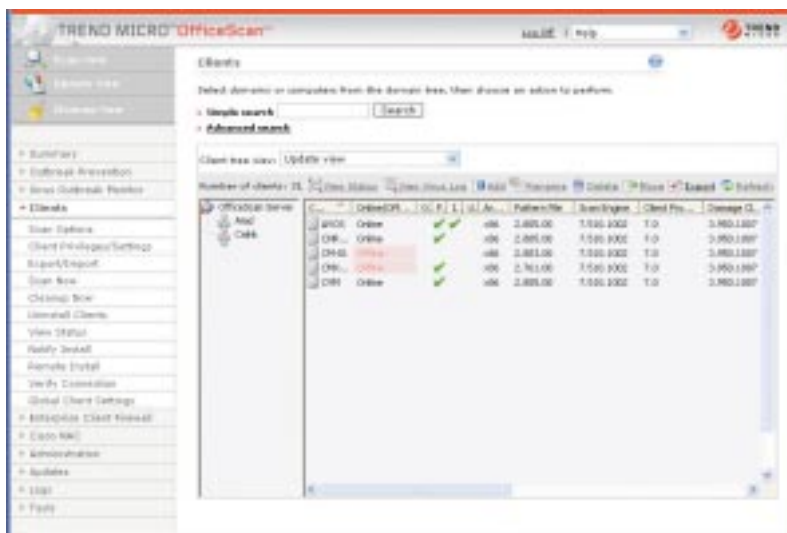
TREND MICRO OfficeScan

Log off | Help

Clients

Select domains or computers from the domain tree, then choose an action to perform.

Simple search [Search]

Advanced search

Client tree view: Update view

Number of clients: 31 View Status View Virus Log Add Rename Delete Move Export Refresh

OfficeScan Server
Areal
Dark

| C... | Online/Off... | C. | F. | I. | U. | Ar... | Pattern File | Scan Engine | Client Pro... | Damage Cl... |
|---|---|---|---|---|---|---|---|---|---|---|
| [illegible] | Online | ✔ | ✔ | | | x86 | 2.885.00 | 7.510.1002 | 7.0 | 3.950.1007 |
| CHR... | Online | ✔ | | | | x86 | 2.885.00 | 7.510.1002 | 7.0 | 3.950.1007 |
| CH-01 | Offline | | | | | x86 | 2.883.00 | 7.510.1002 | 7.0 | 3.950.1007 |
| CH0... | Offline | ✔ | | | | x86 | 2.761.00 | 7.510.1002 | 7.0 | 3.950.1007 |
| CHR | Online | ✔ | | | | x86 | 2.885.00 | 7.510.1002 | 7.0 | 3.950.1007 |

Summary
Outbreak Prevention
Virus Outbreak Monitor
Clients
Scan Options
Client Privileges/Settings
Export/Import
Scan Now
Cleanup Now
Uninstall Clients
View Status
Notify Install
Remote Install
Verify Connection
Global Client Settings
Enterprise Client Firewall
Cisco NAC
Administration
Updates
Logs
Tools